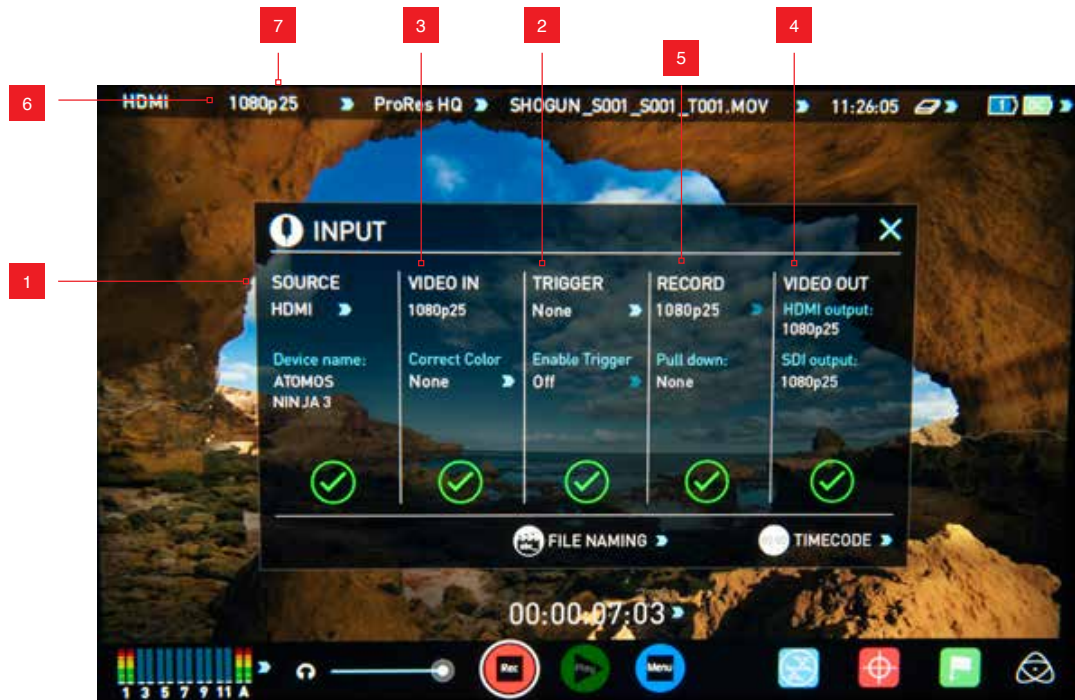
7 3 2 5 4

6 HDMI 1080p25 ProRes HQ SHOGUN_S001_S001_T001.MOV 11:26:05

1

INPUT

SOURCE
HDMI

Device name:
ATOMOS
NINJA 3

VIDEO IN
1080p25

Correct Color
None

TRIGGER
None

Enable Trigger
Off

RECORD
1080p25

Pull down:
None

VIDEO OUT
HDMI output:
1080p25

SDI output:
1080p25

FILE NAMING
TIMECODE

00:00:07:03

1 3 5 7 9 11 A

Rec
Play
Menu